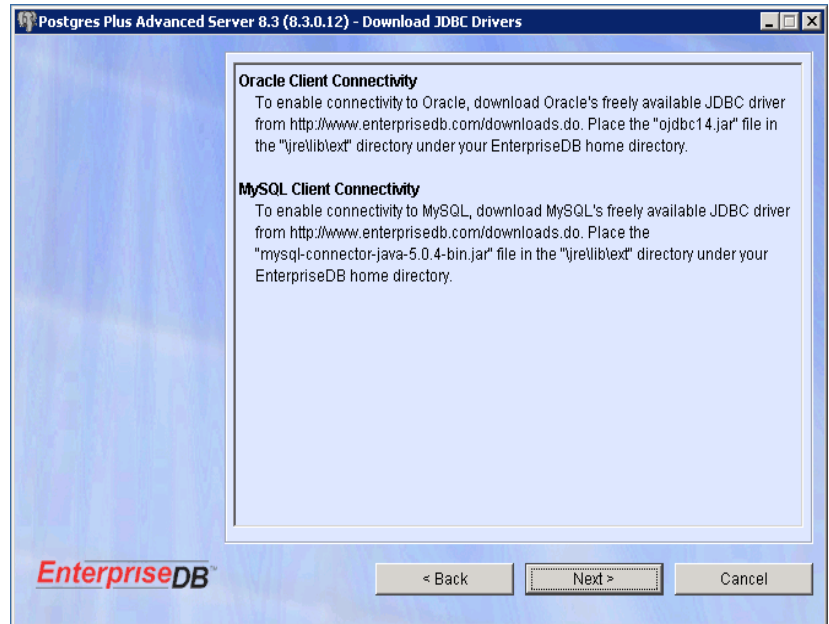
Postgres Plus Advanced Server 8.3 (8.3.0.12) - Download JDBC Drivers

Oracle Client Connectivity
To enable connectivity to Oracle, download Oracle's freely available JDBC driver from http://www.enterprisedb.com/downloads.do. Place the "ojdbc14.jar" file in the "\jre\lib\ext" directory under your EnterpriseDB home directory.

MySQL Client Connectivity
To enable connectivity to MySQL, download MySQL's freely available JDBC driver from http://www.enterprisedb.com/downloads.do. Place the "mysql-connector-java-5.0.4-bin.jar" file in the "\jre\lib\ext" directory under your EnterpriseDB home directory.

EnterpriseDB

< Back
Next >
Cancel